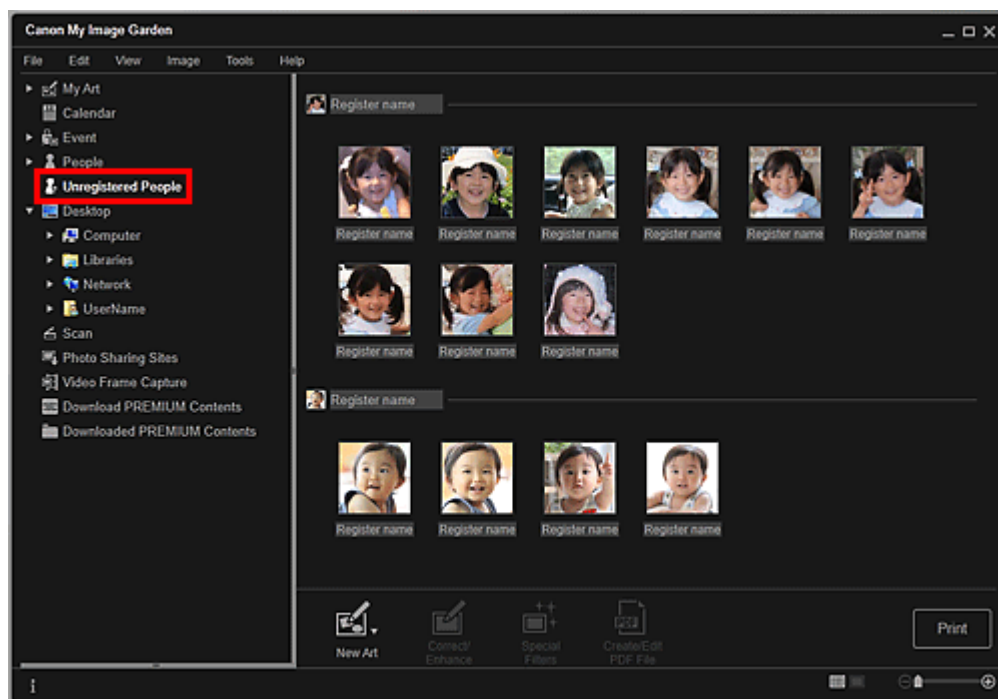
Canon My Image Garden

File Edit View Image Tools Help

My Art
Calendar
Event
People
Unregistered People
Desktop
Computer
Libraries
Network
UserName
Scan
Photo Sharing Sites
Video Frame Capture
Download PREMIUM Contents
Downloaded PREMIUM Contents

Register name

Register name Register name Register name Register name Register name Register name

Register name Register name Register name

Register name

Register name Register name Register name Register name

New Art
Correct/ Enhance
Special Filters
Create/Edit PDF File

Print

i